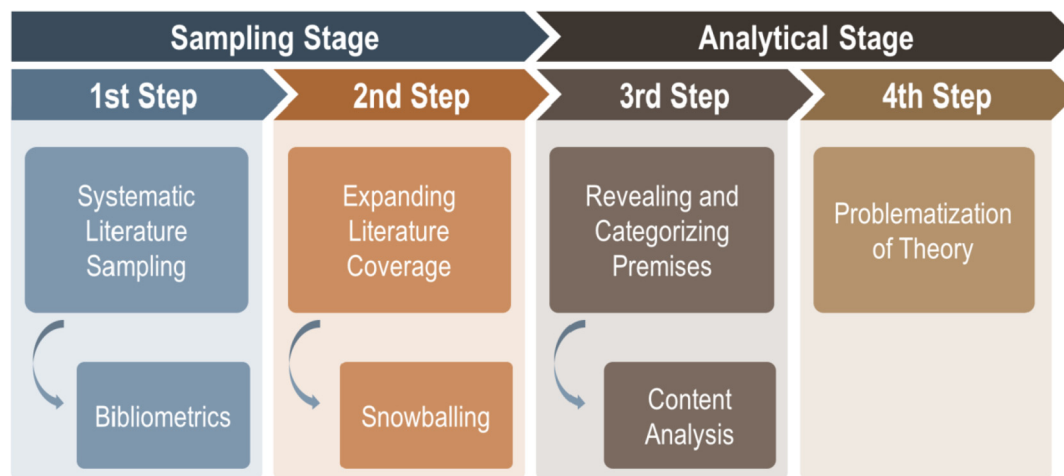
Sampling Stage

Analytical Stage

1st Step

Systematic Literature Sampling

Bibliometrics

2nd Step

Expanding Literature Coverage

Snowballing

3rd Step

Revealing and Categorizing Premises

Content Analysis

4th Step

Problematization of Theory